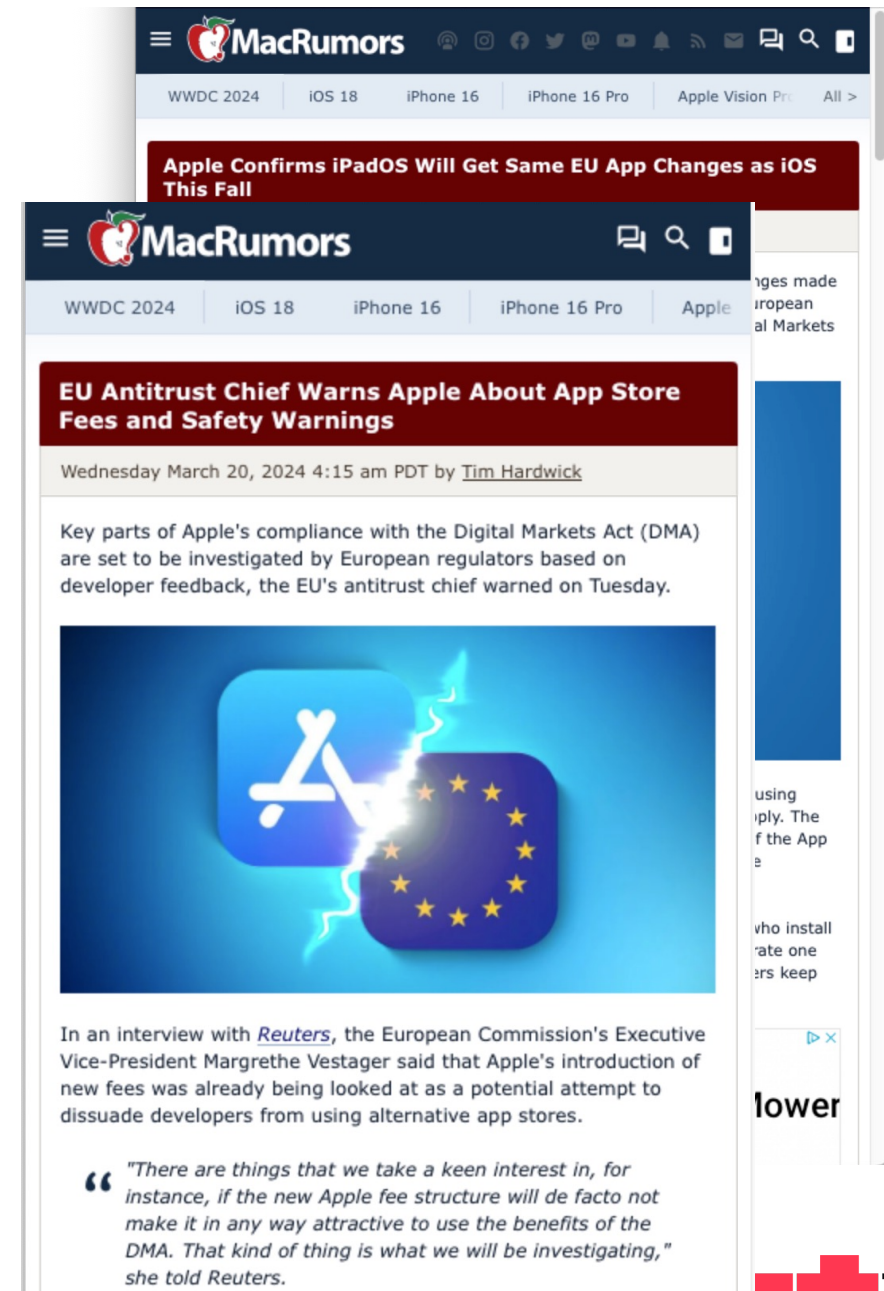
MacRumors

WWDC 2024 | iOS 18 | iPhone 16 | iPhone 16 Pro | Apple Vision Pr | All >

Apple Confirms iPadOS Will Get Same EU App Changes as iOS This Fall

nges made
uropean
al Markets

using
ply. The
f the App
e

who install
rate one
ers keep

lower

MacRumors

WWDC 2024 | iOS 18 | iPhone 16 | iPhone 16 Pro | Apple

EU Antitrust Chief Warns Apple About App Store Fees and Safety Warnings

Wednesday March 20, 2024 4:15 am PDT by Tim Hardwick

Key parts of Apple's compliance with the Digital Markets Act (DMA) are set to be investigated by European regulators based on developer feedback, the EU's antitrust chief warned on Tuesday.

In an interview with Reuters, the European Commission's Executive Vice-President Margrethe Vestager said that Apple's introduction of new fees was already being looked at as a potential attempt to dissuade developers from using alternative app stores.

"There are things that we take a keen interest in, for instance, if the new Apple fee structure will de facto not make it in any way attractive to use the benefits of the DMA. That kind of thing is what we will be investigating," she told Reuters.